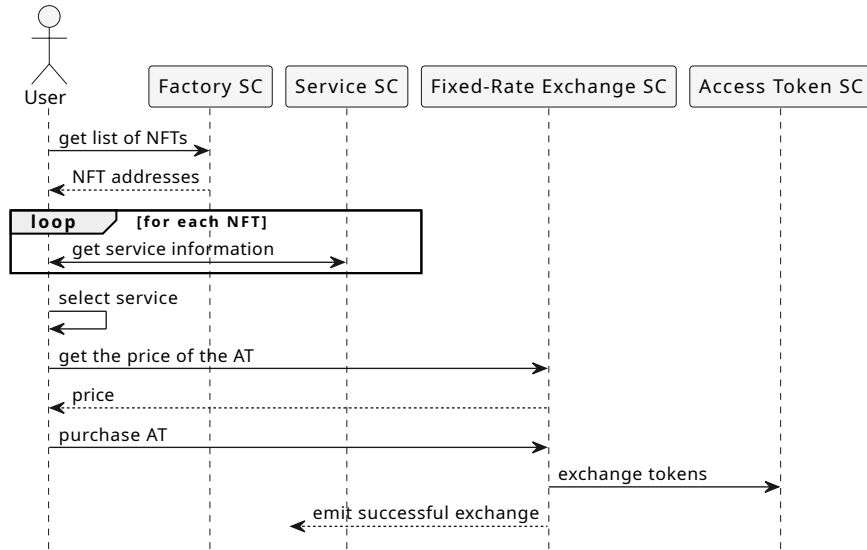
User

Factory SC

Service SC

Fixed-Rate Exchange SC

Access Token SC

get list of NFTs

NFT addresses

loop [for each NFT]

get service information

select service

get the price of the AT

price

purchase AT

exchange tokens

emit successful exchange